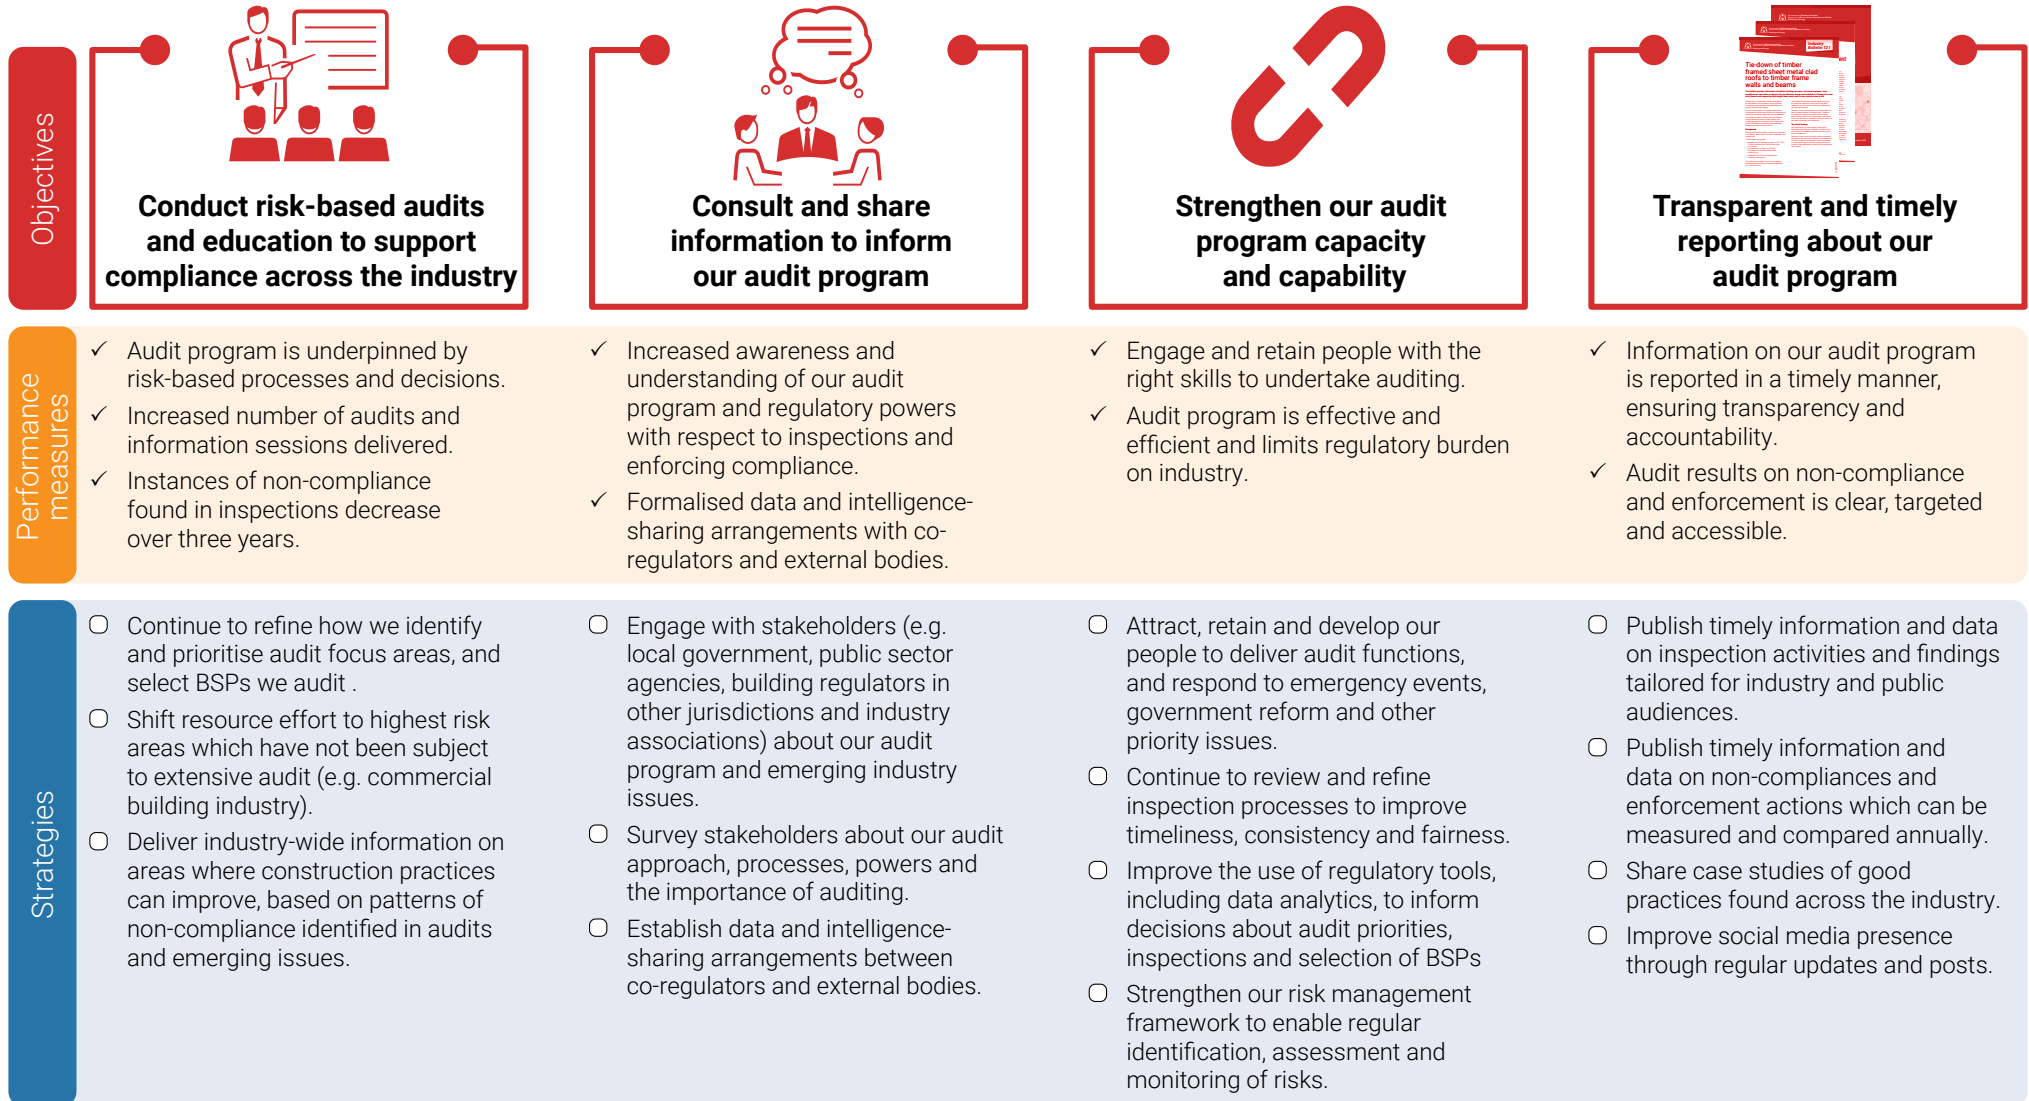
Objectives

Conduct risk-based audits and education to support compliance across the industry

Consult and share information to inform our audit program

Strengthen our audit program capacity and capability

Industry Bulletin

Tie-down of timber framed sheet metal clad roofs to timber frame walls and beams

Transparent and timely reporting about our audit program

Performance measures

✓ Audit program is underpinned by risk-based processes and decisions.

✓ Increased number of audits and information sessions delivered.

✓ Instances of non-compliance found in inspections decrease over three years.

✓ Increased awareness and understanding of our audit program and regulatory powers with respect to inspections and enforcing compliance.

✓ Formalised data and intelligence-sharing arrangements with co-regulators and external bodies.

✓ Engage and retain people with the right skills to undertake auditing.

✓ Audit program is effective and efficient and limits regulatory burden on industry.

✓ Information on our audit program is reported in a timely manner, ensuring transparency and accountability.

✓ Audit results on non-compliance and enforcement is clear, targeted and accessible.

Strategies

○ Continue to refine how we identify and prioritise audit focus areas, and select BSPs we audit .

○ Shift resource effort to highest risk areas which have not been subject to extensive audit (e.g. commercial building industry).

○ Deliver industry-wide information on areas where construction practices can improve, based on patterns of non-compliance identified in audits and emerging issues.

○ Engage with stakeholders (e.g. local government, public sector agencies, building regulators in other jurisdictions and industry associations) about our audit program and emerging industry issues.

○ Survey stakeholders about our audit approach, processes, powers and the importance of auditing.

○ Establish data and intelligence-sharing arrangements between co-regulators and external bodies.

○ Attract, retain and develop our people to deliver audit functions, and respond to emergency events, government reform and other priority issues.

○ Continue to review and refine inspection processes to improve timeliness, consistency and fairness.

○ Improve the use of regulatory tools, including data analytics, to inform decisions about audit priorities, inspections and selection of BSPs

○ Strengthen our risk management framework to enable regular identification, assessment and monitoring of risks.

○ Publish timely information and data on inspection activities and findings tailored for industry and public audiences.

○ Publish timely information and data on non-compliances and enforcement actions which can be measured and compared annually.

○ Share case studies of good practices found across the industry.

○ Improve social media presence through regular updates and posts.